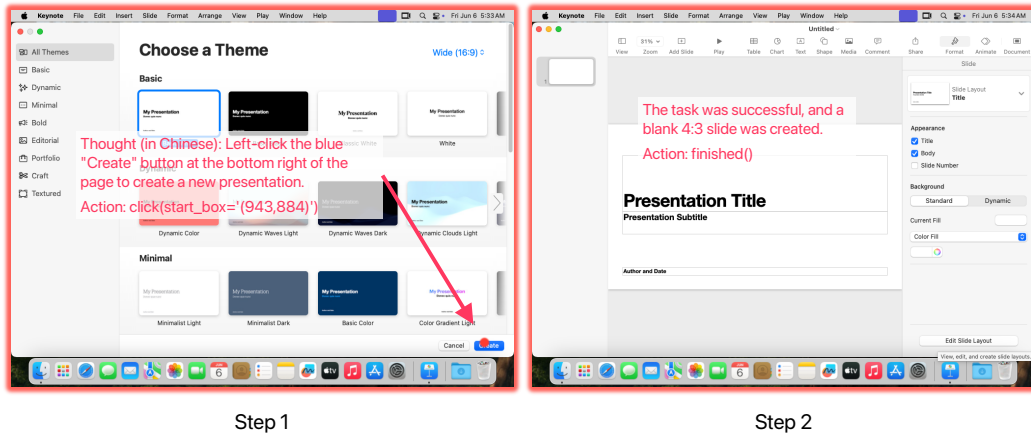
Keynote File Edit Insert Slide Format Arrange View Play Window Help Fri Jun 6 5:33 AM

All Themes
Basic
Dynamic
Minimal
Bold
Editorial
Portfolio
Craft
Textured

Choose a Theme

Wide (16:9)

Basic

My Presentation

My Presentation

My Presentation

My Presentation

White

Thought (in Chinese): Left-click the blue "Create" button at the bottom right of the page to create a new presentation.

Action: click(start_box='(943,884)')

Dynamic

Dynamic Color

Dynamic Waves Light

Dynamic Waves Dark

Dynamic Clouds Light

Minimal

My Presentation

My Presentation

My Presentation

My Presentation

Minimalist Light

Minimalist Dark

Basic Color

Color Gradient Light

Cancel

Create

Step 1

Keynote File Edit Insert Slide Format Arrange View Play Window Help Fri Jun 6 5:34 AM

Untitled

View Zoom Add Slide Play Table Chart Text Shape Media Comment Share Format Animate Document

91%

The task was successful, and a blank 4:3 slide was created.

Action: finished()

Presentation Title

Presentation Subtitle

Author and Date

Slide

Slide Layout

Title

Appearance

Title

Body

Slide Number

Background

Standard

Dynamic

Current Fill

Color Fill

Edit Slide Layout

View, edit, and create slide layouts.

Step 2